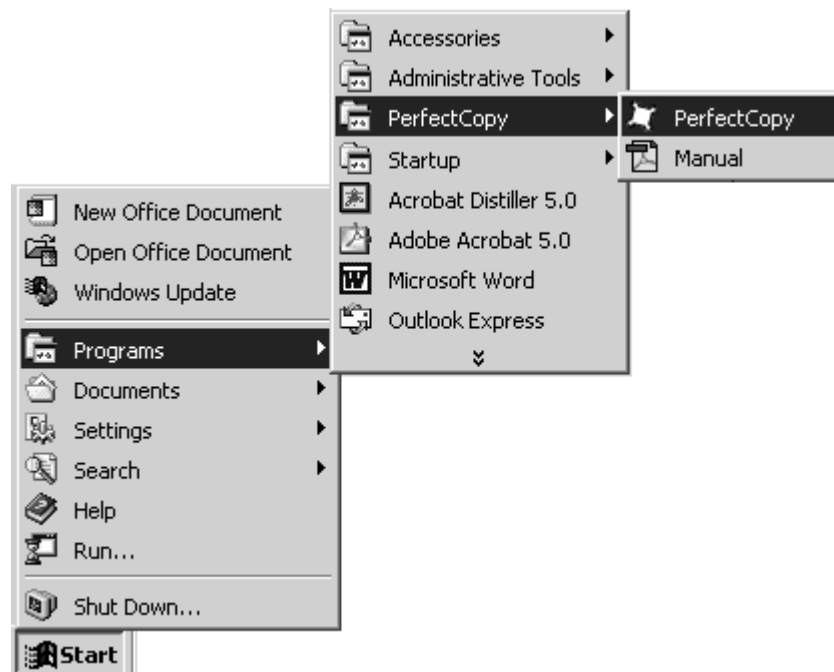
New Office Document
Open Office Document
Windows Update
Programs
Documents
Settings
Search
Help
Run...
Shut Down...
Start

Accessories
Administrative Tools
PerfectCopy
Startup
Acrobat Distiller 5.0
Adobe Acrobat 5.0
Microsoft Word
Outlook Express

PerfectCopy
Manual